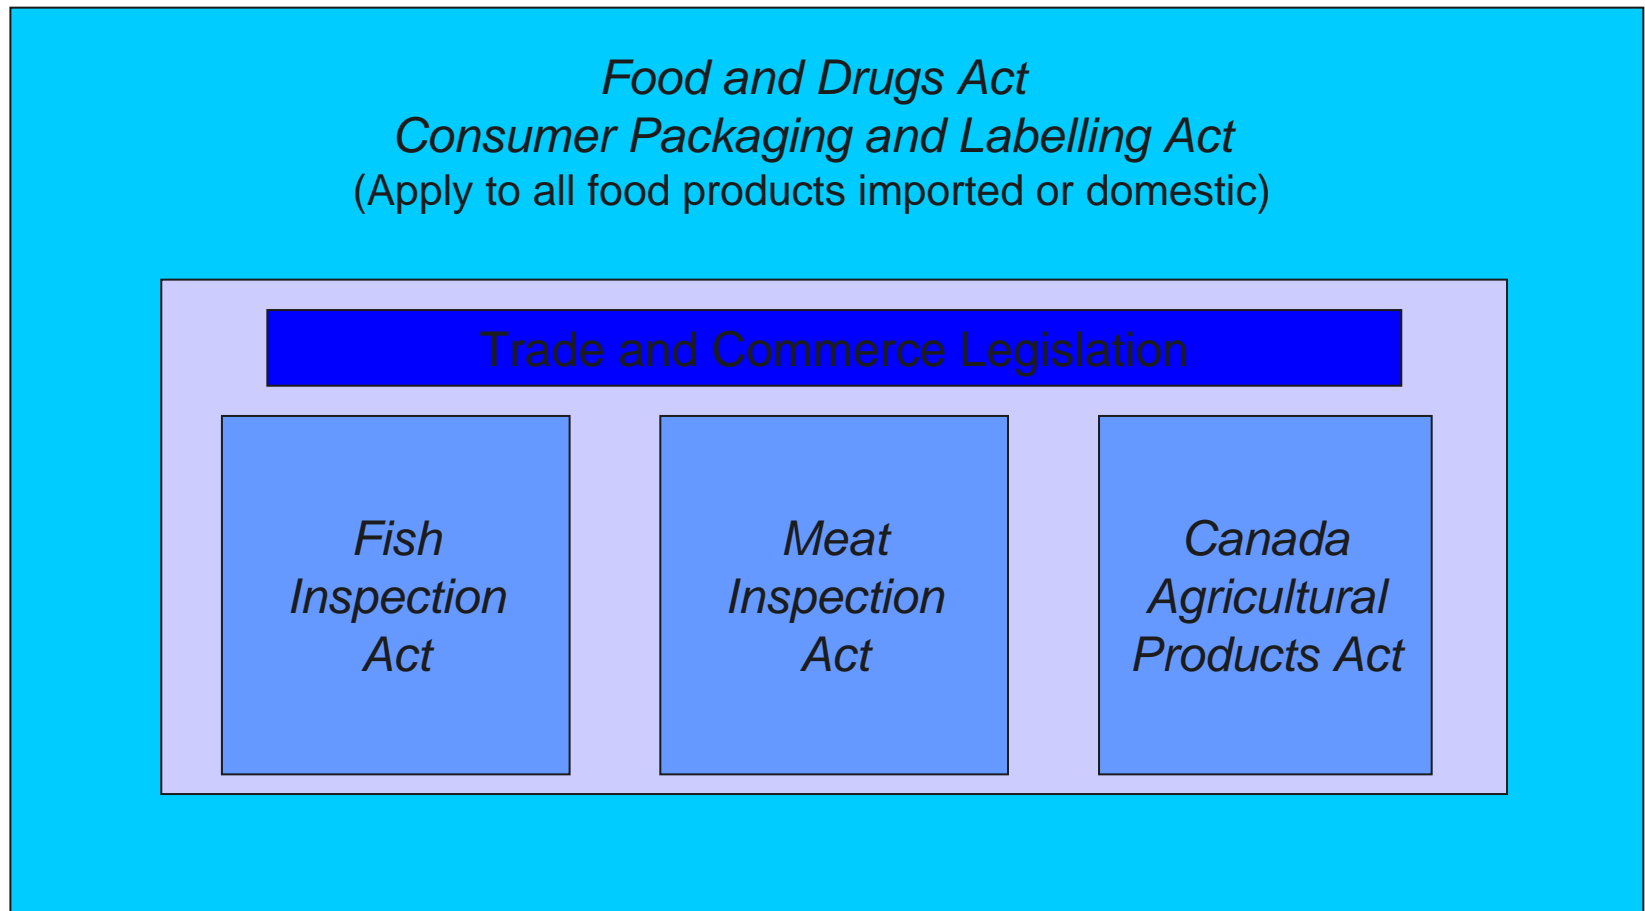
Food and Drugs Act
Consumer Packaging and Labelling Act
(Apply to all food products imported or domestic)

Trade and Commerce Legislation

Fish Inspection Act

Meat Inspection Act

Canada Agricultural Products Act